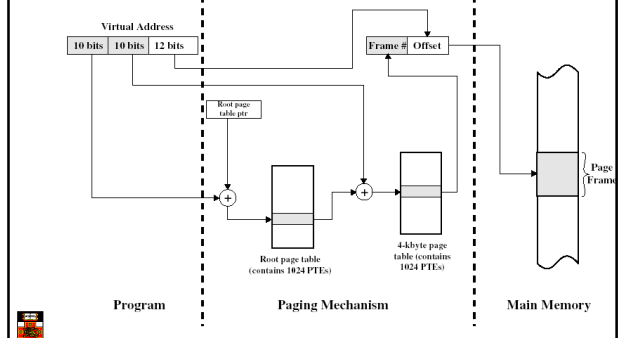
Virtual Address

10 bits | 10 bits | 12 bits

Frame # | Offset

Root page table ptr

$+$

$+$

Root page table (contains 1024 PTEs)

4-kbyte page table (contains 1024 PTEs)

Page Frame

Program

Paging Mechanism

Main Memory